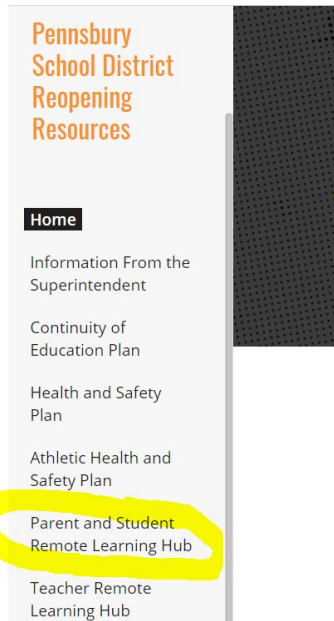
Pennsbury School District Reopening Resources

Home

Information From the Superintendent

Continuity of Education Plan

Health and Safety Plan

Athletic Health and Safety Plan

Parent and Student Remote Learning Hub

Teacher Remote Learning Hub